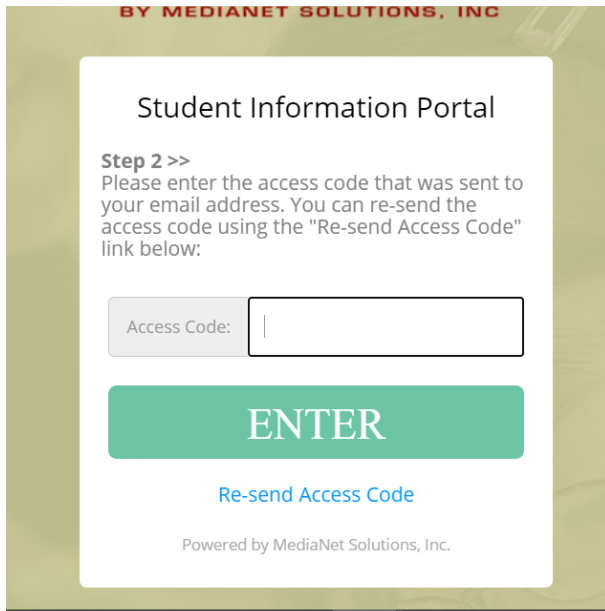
BY MEDIANET SOLUTIONS, INC

Student Information Portal

Step 2 >>
Please enter the access code that was sent to your email address. You can re-send the access code using the "Re-send Access Code" link below:

Access Code:

ENTER

Re-send Access Code

Powered by MediaNet Solutions, Inc.